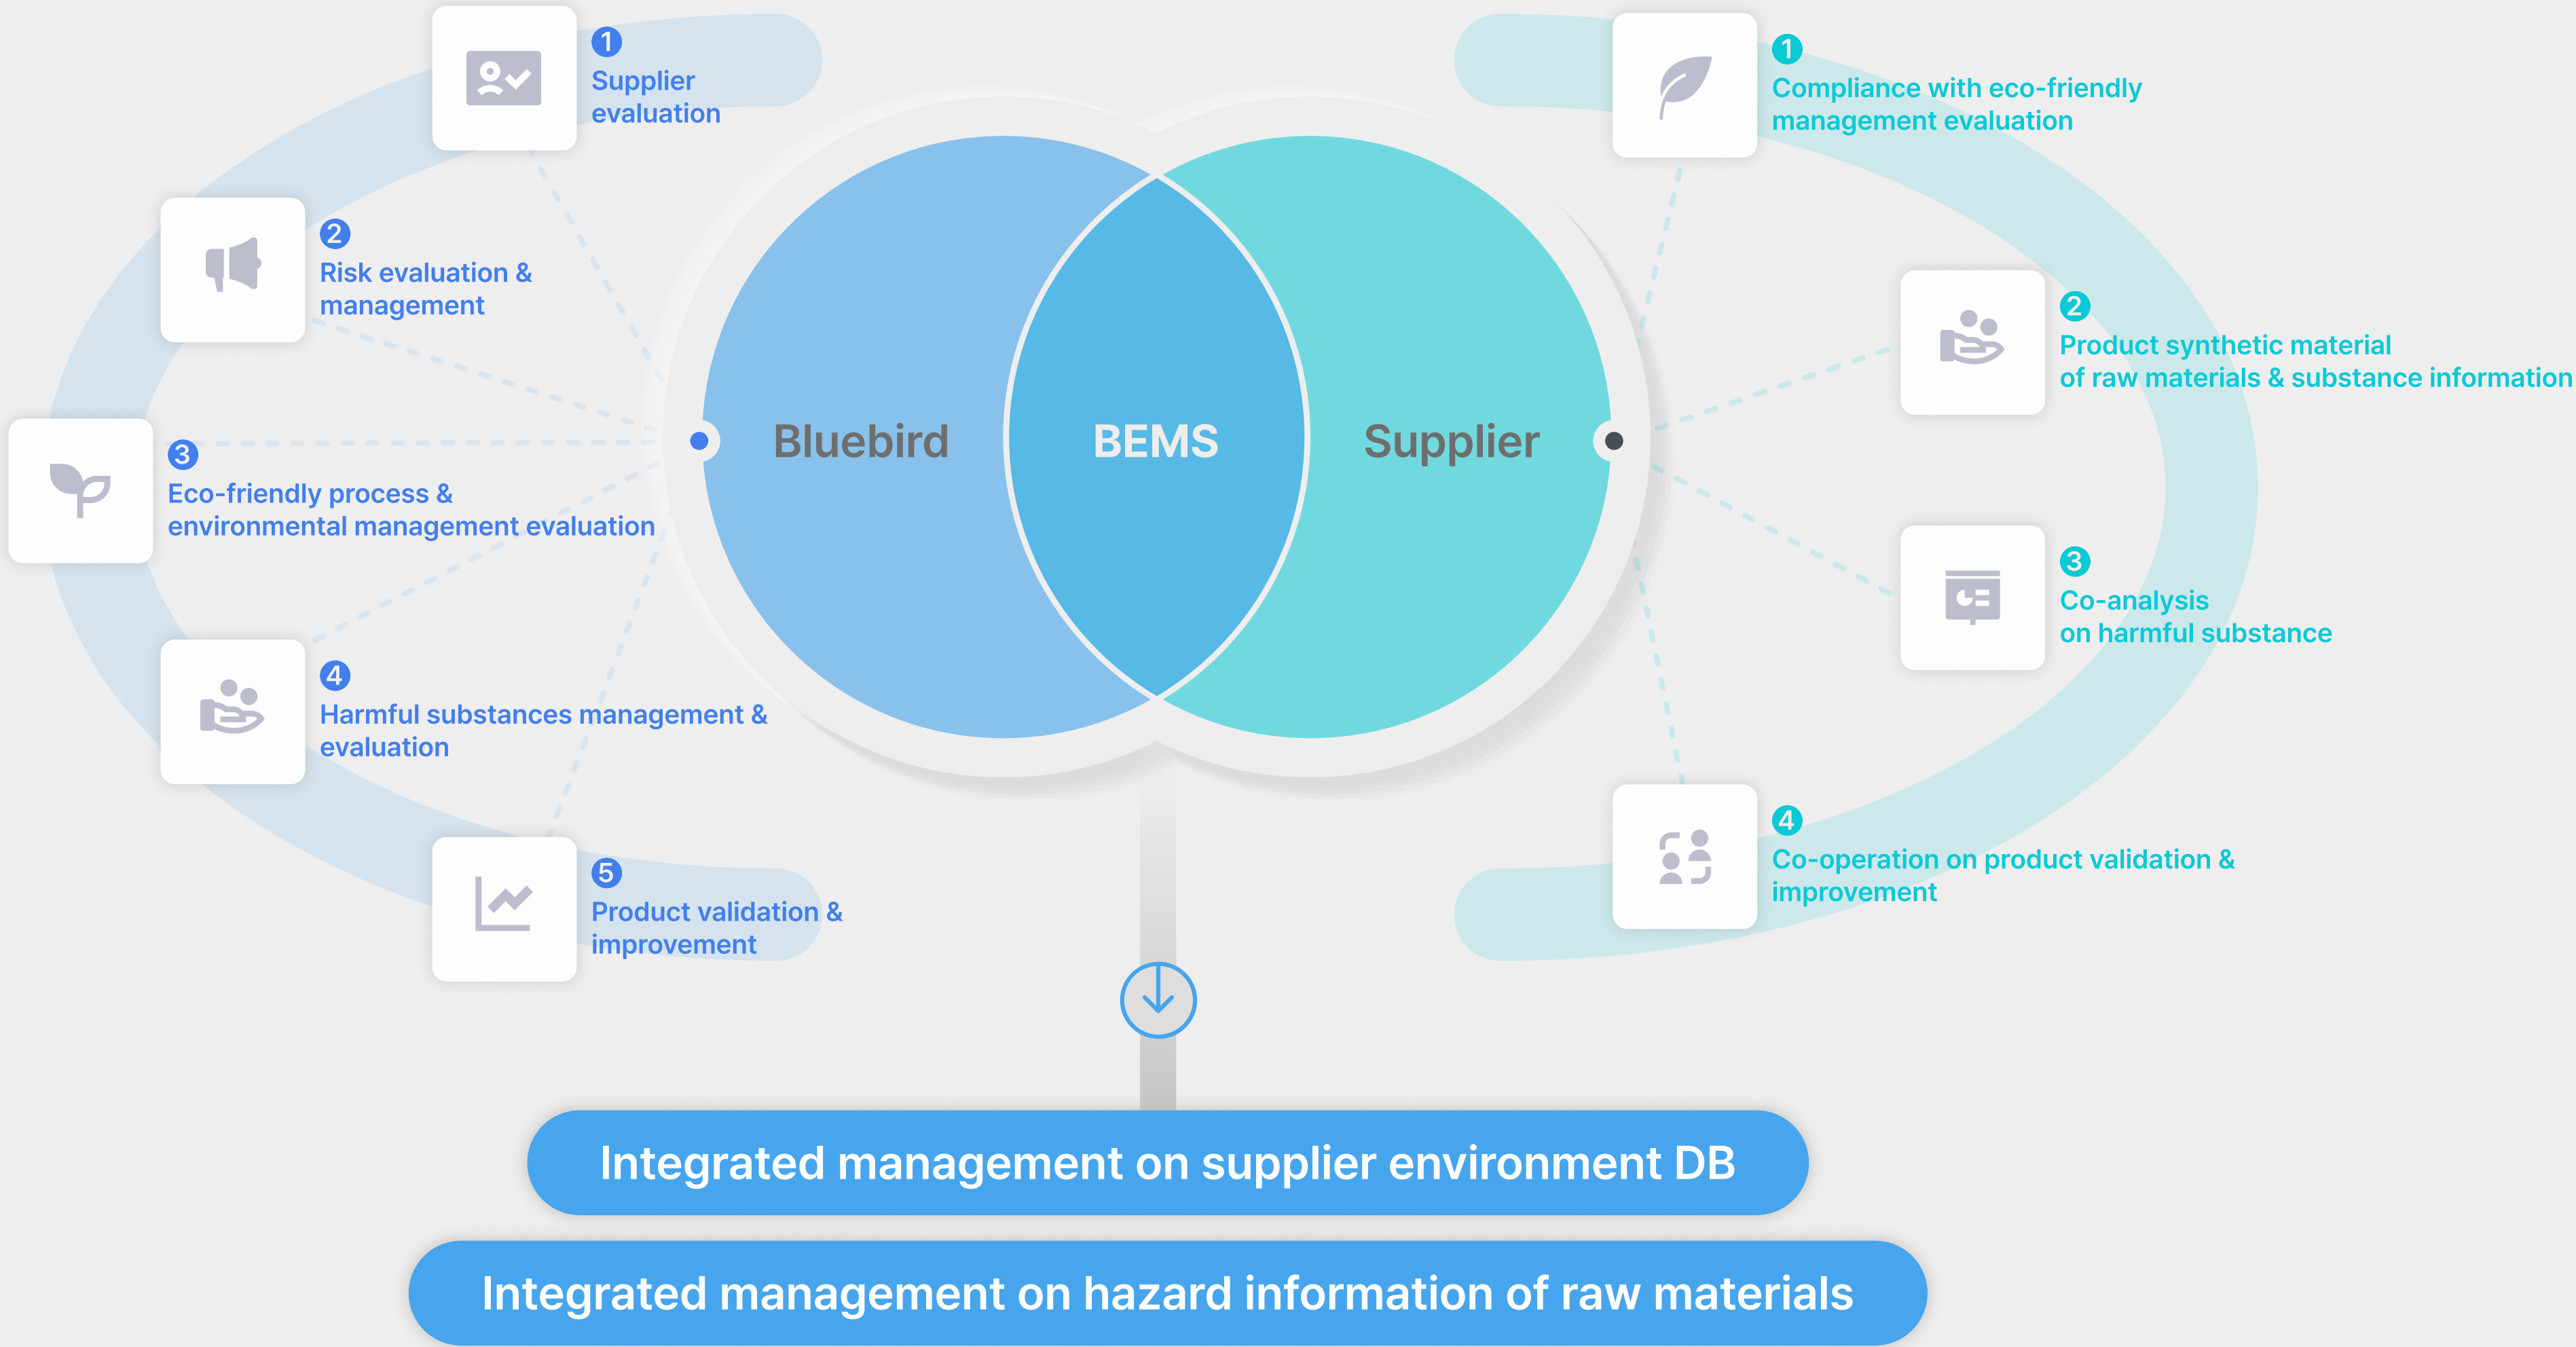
1 Supplier evaluation

2 Risk evaluation & management

3 Eco-friendly process & environmental management evaluation

4 Harmful substances management & evaluation

5 Product validation & improvement

Bluebird

BEMS

Supplier

1 Compliance with eco-friendly management evaluation

2 Product synthetic material of raw materials & substance information

3 Co-analysis on harmful substance

4 Co-operation on product validation & improvement

Integrated management on supplier environment DB

Integrated management on hazard information of raw materials